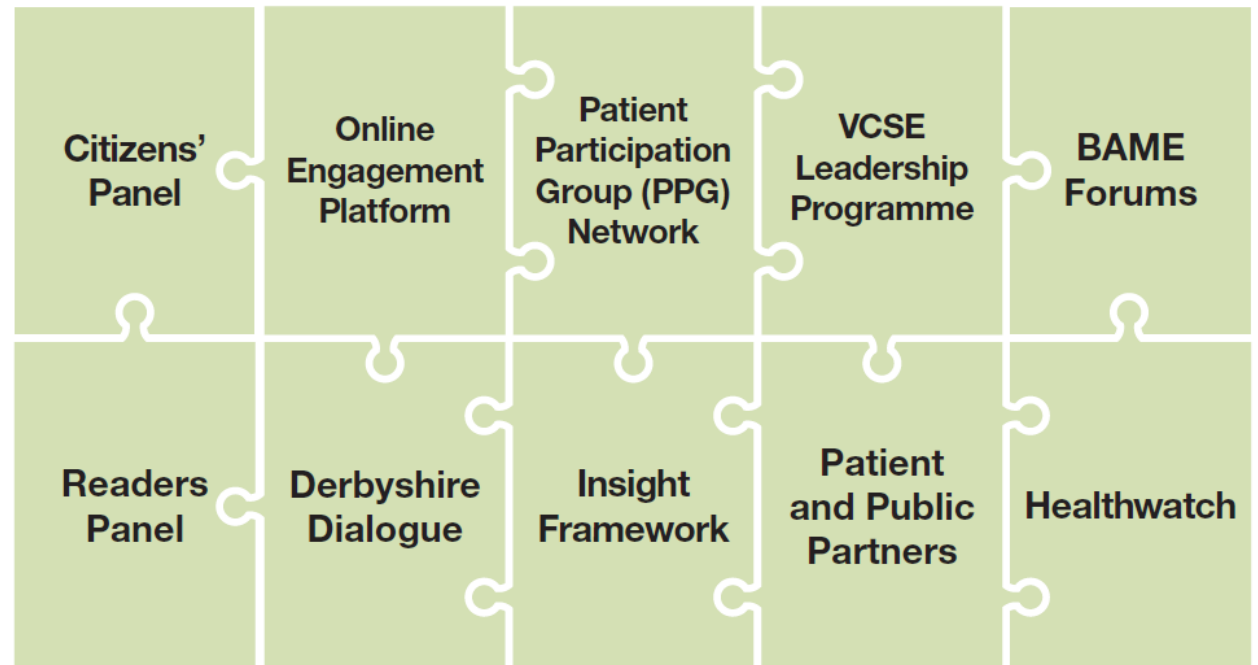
Citizens' Panel

Online Engagement Platform

Patient Participation Group (PPG) Network

VCSE Leadership Programme

BAME Forums

Readers Panel

Derbyshire Dialogue

Insight Framework

Patient and Public Partners

Healthwatch